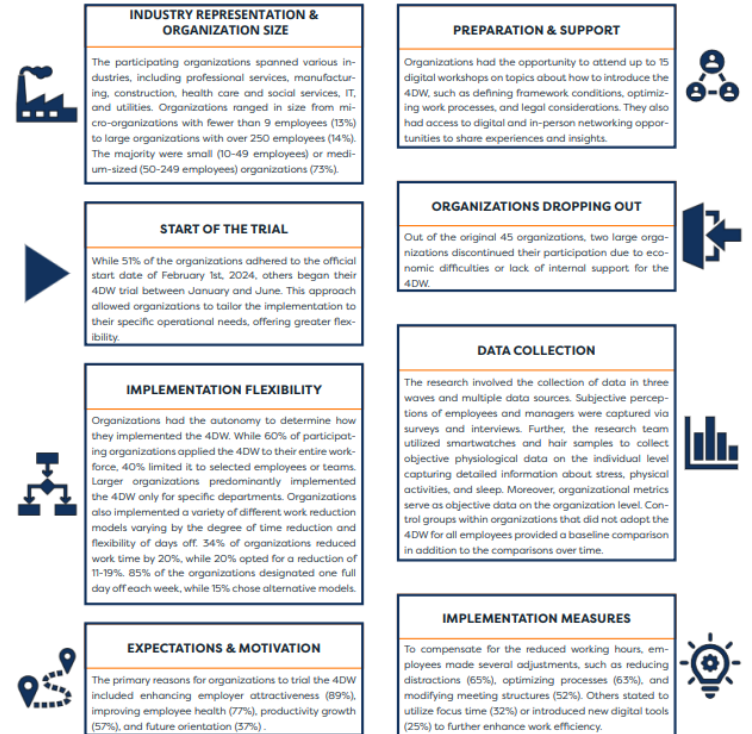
INDUSTRY REPRESENTATION & ORGANIZATION SIZE

The participating organizations spanned various industries, including professional services, manufacturing, construction, health care and social services, IT, and utilities. Organizations ranged in size from micro-organizations with fewer than 9 employees (13%) to large organizations with over 250 employees (14%). The majority were small (10-49 employees) or medium-sized (50-249 employees) organizations (73%).

START OF THE TRIAL

While 51% of the organizations adhered to the official start date of February 1st, 2024, others began their 4DW trial between January and June. This approach allowed organizations to tailor the implementation to their specific operational needs, offering greater flexibility.

IMPLEMENTATION FLEXIBILITY

Organizations had the autonomy to determine how they implemented the 4DW. While 60% of participating organizations applied the 4DW to their entire workforce, 40% limited it to selected employees or teams. Larger organizations predominantly implemented the 4DW only for specific departments. Organizations also implemented a variety of different work reduction models varying by the degree of time reduction and flexibility of days off. 34% of organizations reduced work time by 20%, while 20% opted for a reduction of 11-19%. 85% of the organizations designated one full day off each week, while 15% chose alternative models.

EXPECTATIONS & MOTIVATION

The primary reasons for organizations to trial the 4DW included enhancing employer attractiveness (89%), improving employee health (77%), productivity growth (57%), and future orientation (37%) .

PREPARATION & SUPPORT

Organizations had the opportunity to attend up to 15 digital workshops on topics about how to introduce the 4DW, such as defining framework conditions, optimizing work processes, and legal considerations. They also had access to digital and in-person networking opportunities to share experiences and insights.

ORGANIZATIONS DROPPING OUT

Out of the original 45 organizations, two large organizations discontinued their participation due to economic difficulties or lack of internal support for the 4DW.

DATA COLLECTION

The research involved the collection of data in three waves and multiple data sources. Subjective perceptions of employees and managers were captured via surveys and interviews. Further, the research team utilized smartwatches and hair samples to collect objective physiological data on the individual level capturing detailed information about stress, physical activities, and sleep. Moreover, organizational metrics serve as objective data on the organization level. Control groups within organizations that did not adopt the 4DW for all employees provided a baseline comparison in addition to the comparisons over time.

IMPLEMENTATION MEASURES

To compensate for the reduced working hours, employees made several adjustments, such as reducing distractions (65%), optimizing processes (63%), and modifying meeting structures (52%). Others stated to utilize focus time (32%) or introduced new digital tools (25%) to further enhance work efficiency.